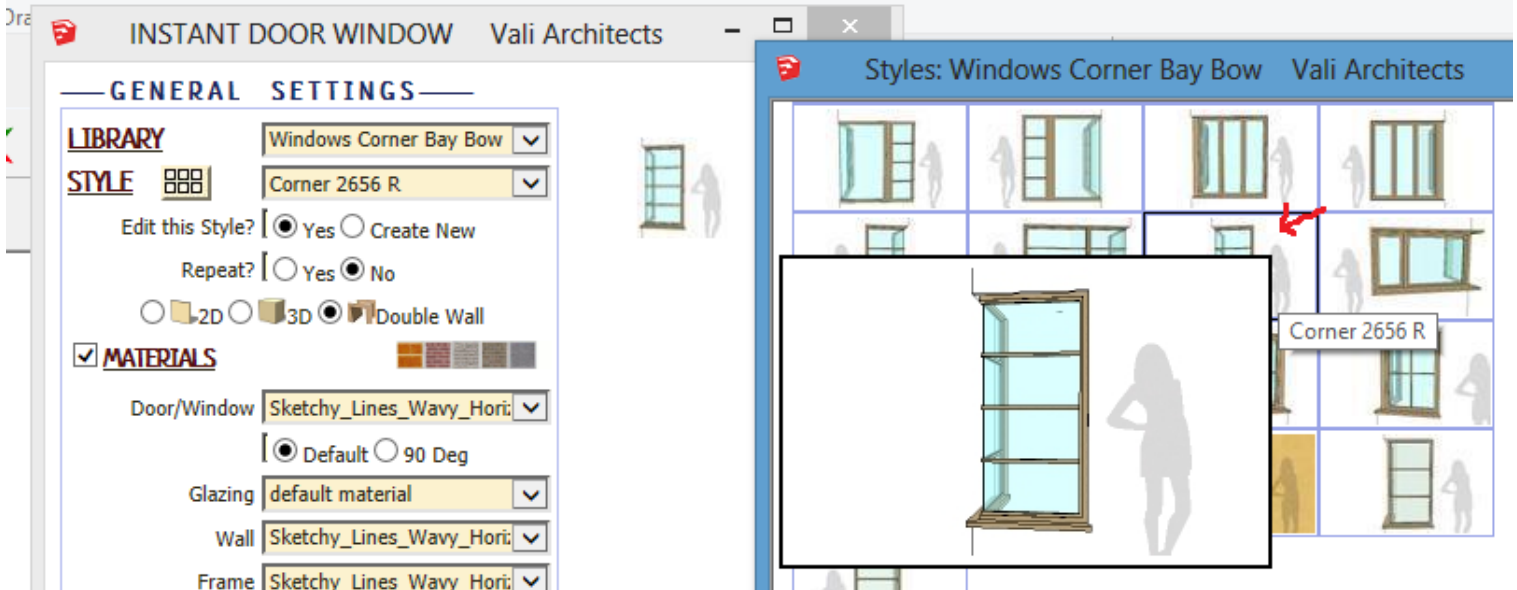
Dra

INSTANT DOOR WINDOW Vali Architects

GENERAL SETTINGS

LIBRARY Windows Corner Bay Bow

STYLE Corner 2656 R

Edit this Style? Yes Create New

Repeat? Yes No

2D 3D Double Wall

MATERIALS

Door/Window Sketchy_Lines_Wavy_Hori

Default 90 Deg

Glazing default material

Wall Sketchy_Lines_Wavy_Hori

Frame Sketchy_Lines_Wavy_Hori

Styles: Windows Corner Bay Bow Vali Architects

Corner 2656 R